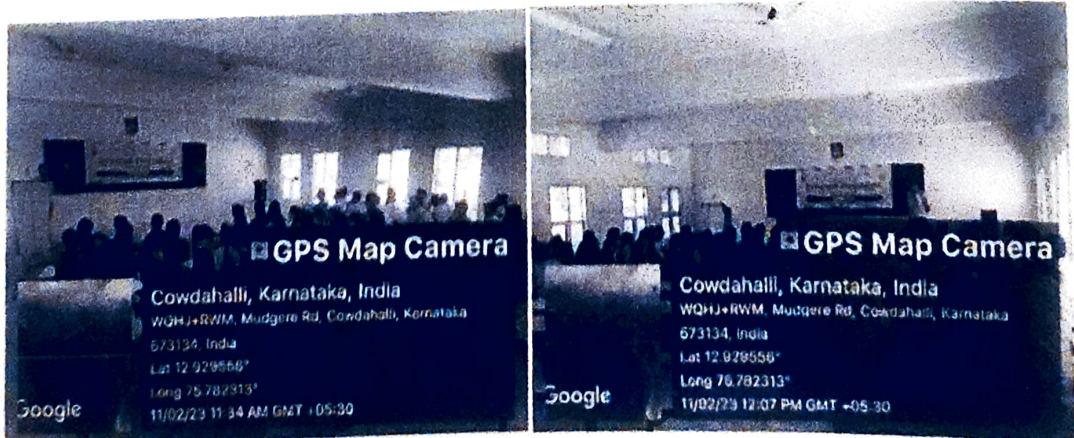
GPS Map Camera
Cowdahalli, Karnataka, India
WQHJ+RWM, Mudgere Rd, Cowdahalli, Karnataka 673134, India
Lat 12.929556°
Long 75.782313°
11/02/23 11:34 AM GMT +05:30
Google

GPS Map Camera
Cowdahalli, Karnataka, India
WQHJ+RWM, Mudgere Rd, Cowdahalli, Karnataka 673134, India
Lat 12.929556°
Long 75.782313°
11/02/23 12:07 PM GMT +05:30
Google